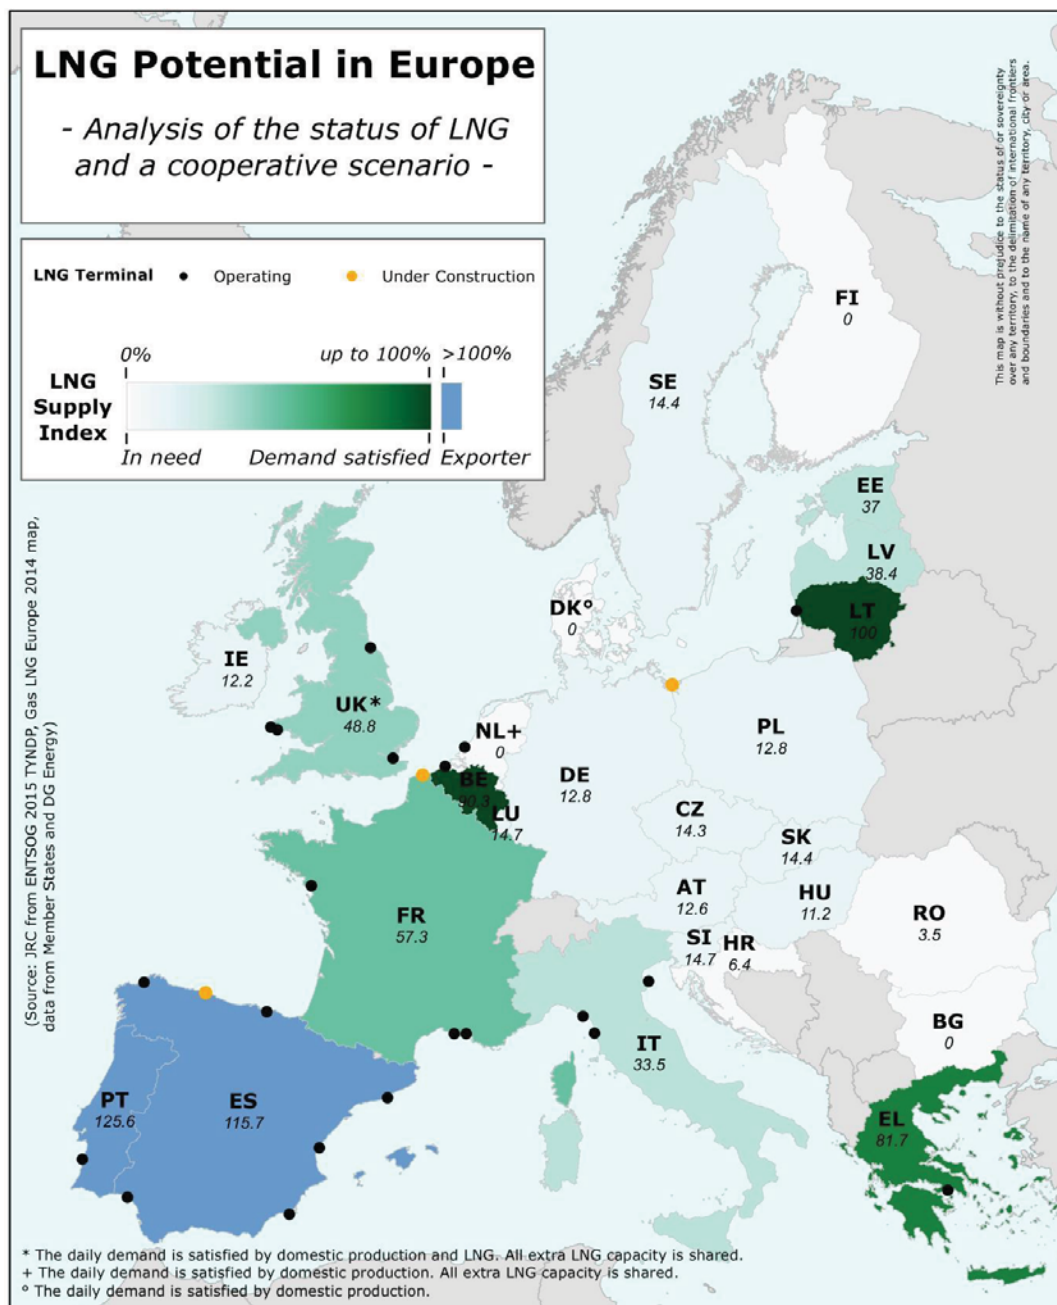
LNG Potential in Europe

- Analysis of the status of LNG and a cooperative scenario -

LNG Terminal • Operating • Under Construction

LNG Supply Index

0% up to 100% >100%

In need Demand satisfied Exporter

This map is without prejudice to the status of or sovereignty over any territory, to the delimitation of international frontiers and boundaries and to the name of any territory, city or area.

(Source: JRC from ENTSOG 2015 TYNDP, Gas LNG Europe 2014 map, data from Member States and DG Energy)

FI
0

SE
14.4

EE
37

LV
38.4

LT
100

DK°
0

IE
12.2

UK*
48.8

NL+
0

BE
90.3

LU
14.7

DE
12.8

PL
12.8

CZ
14.3

SK
14.4

AT
12.6

HU
11.2

RO
3.5

FR
57.3

SI
14.7

HR
6.4

BG
0

IT
33.5

PT
125.6

ES
115.7

EL
81.7

* The daily demand is satisfied by domestic production and LNG. All extra LNG capacity is shared.
+ The daily demand is satisfied by domestic production. All extra LNG capacity is shared.
° The daily demand is satisfied by domestic production.